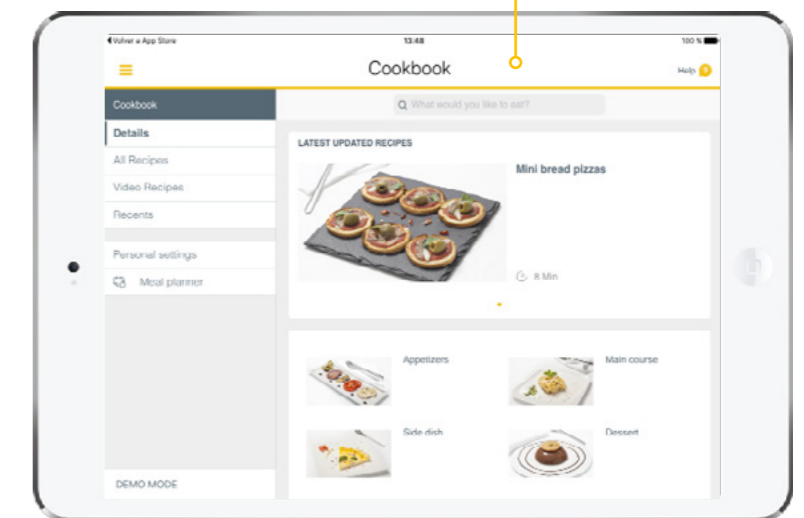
◂Volver a App Store
13:48
100 %

Cookbook
Help ?

Cookbook
Details
All Recipes
Video Recipes
Recents
Personal settings
Meal planner
DEMO MODE

What would you like to eat?

LATEST UPDATED RECIPES
Mini bread pizzas
8 Min

Appetizers
Main course
Side dish
Dessert